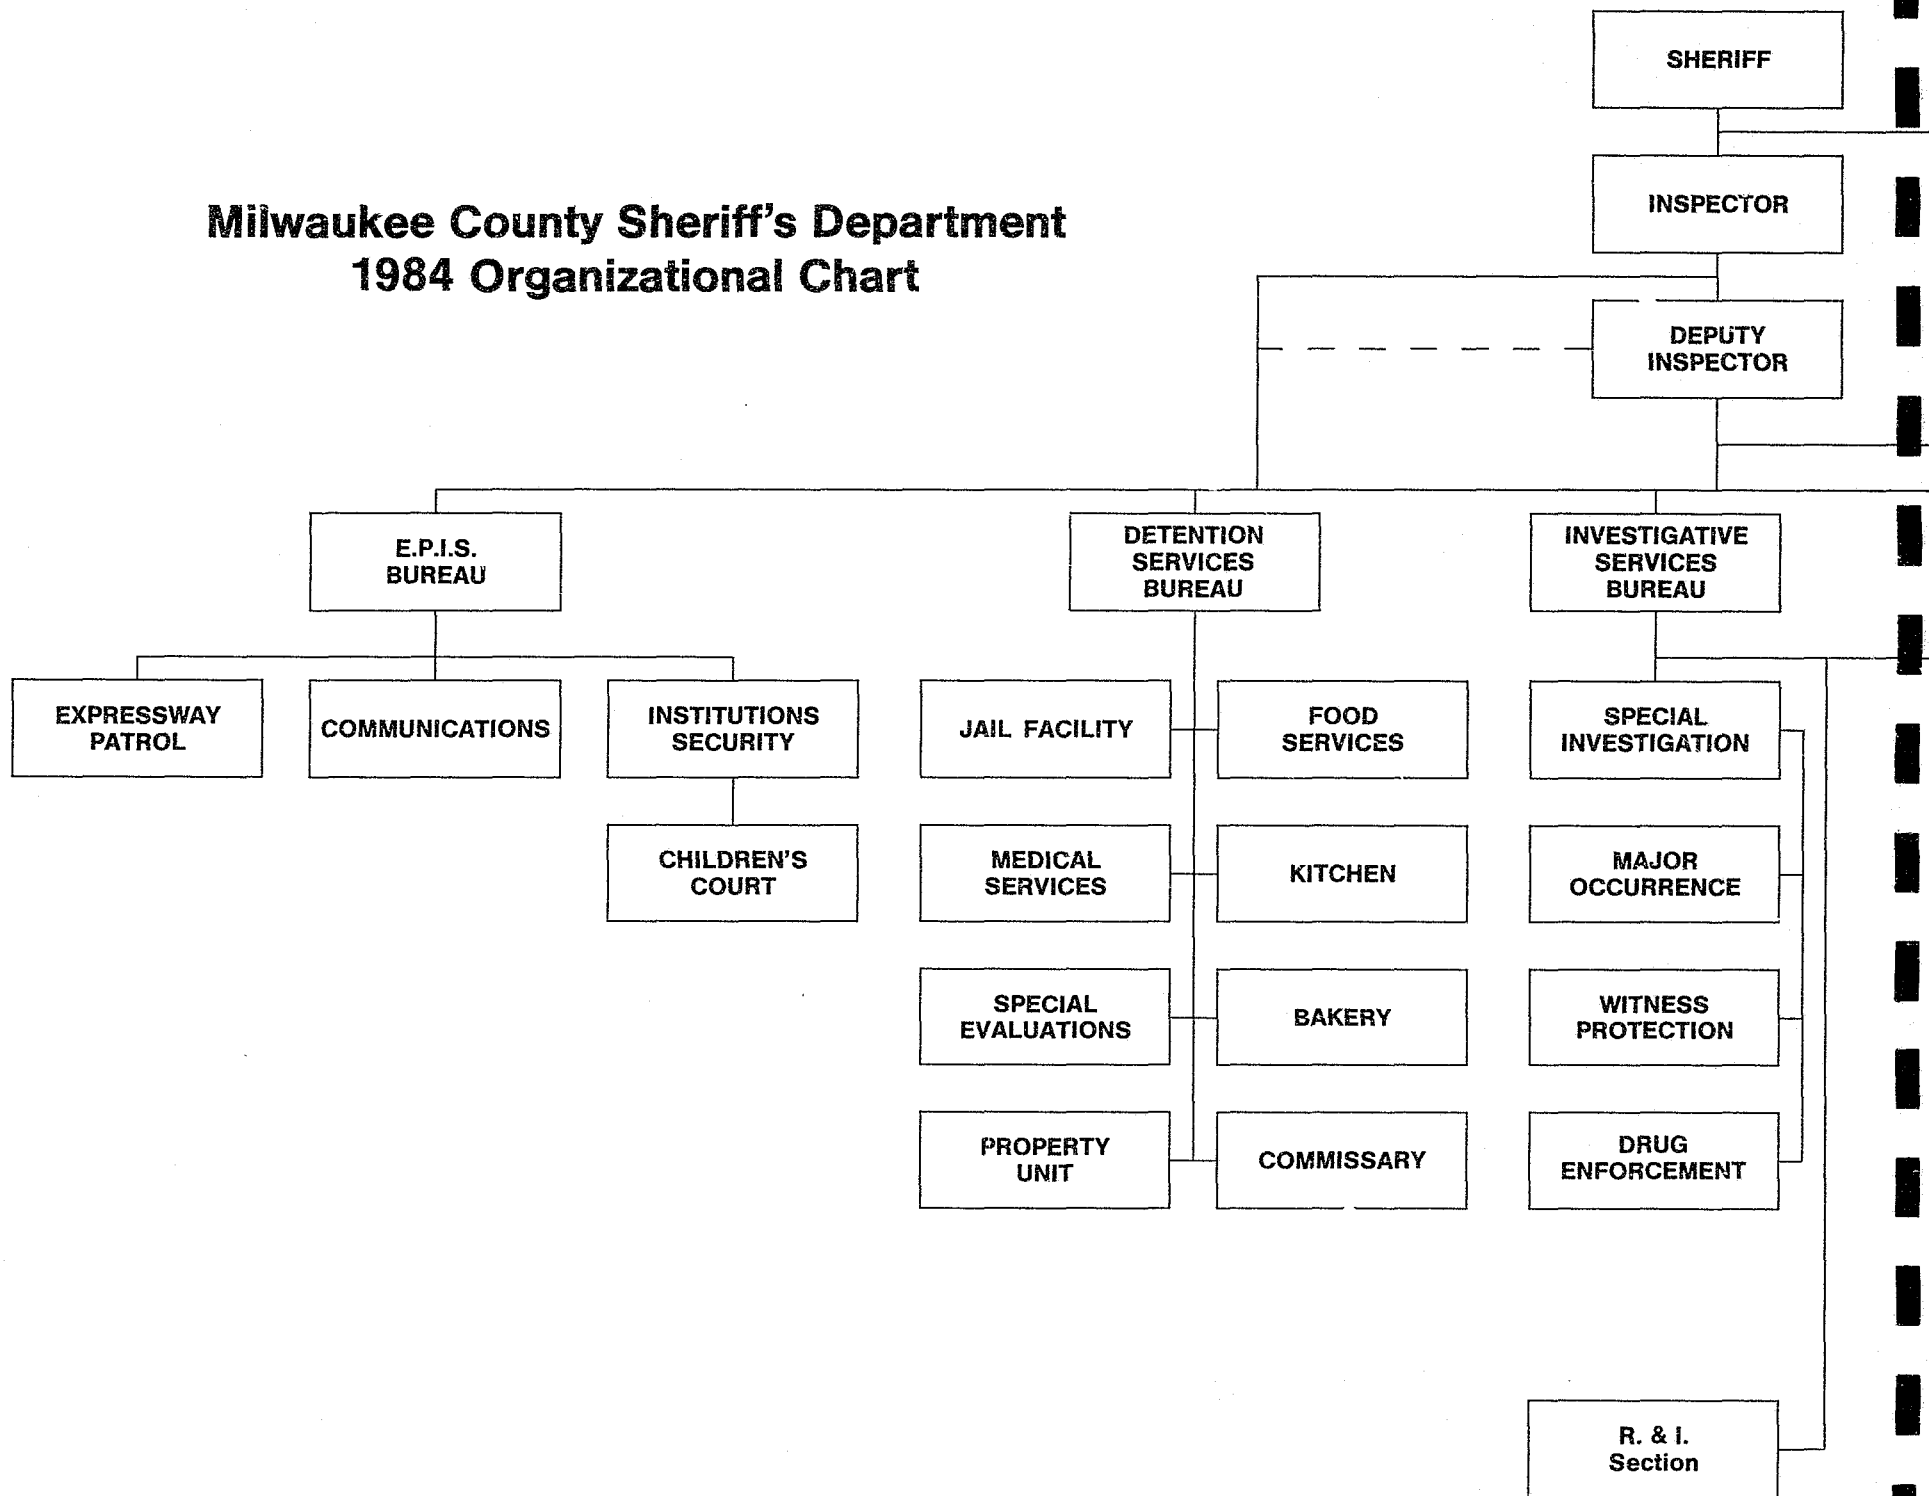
SHERIFF

INSPECTOR

Milwaukee County Sheriff's Department
1984 Organizational Chart

DEPUTY INSPECTOR

E.P.I.S. BUREAU

DETENTION SERVICES BUREAU

INVESTIGATIVE SERVICES BUREAU

EXPRESSWAY PATROL

COMMUNICATIONS

INSTITUTIONS SECURITY

CHILDREN'S COURT

JAIL FACILITY

FOOD SERVICES

MEDICAL SERVICES

KITCHEN

SPECIAL EVALUATIONS

BAKERY

PROPERTY UNIT

COMMISSARY

SPECIAL INVESTIGATION

MAJOR OCCURRENCE

WITNESS PROTECTION

DRUG ENFORCEMENT

R. & I. Section